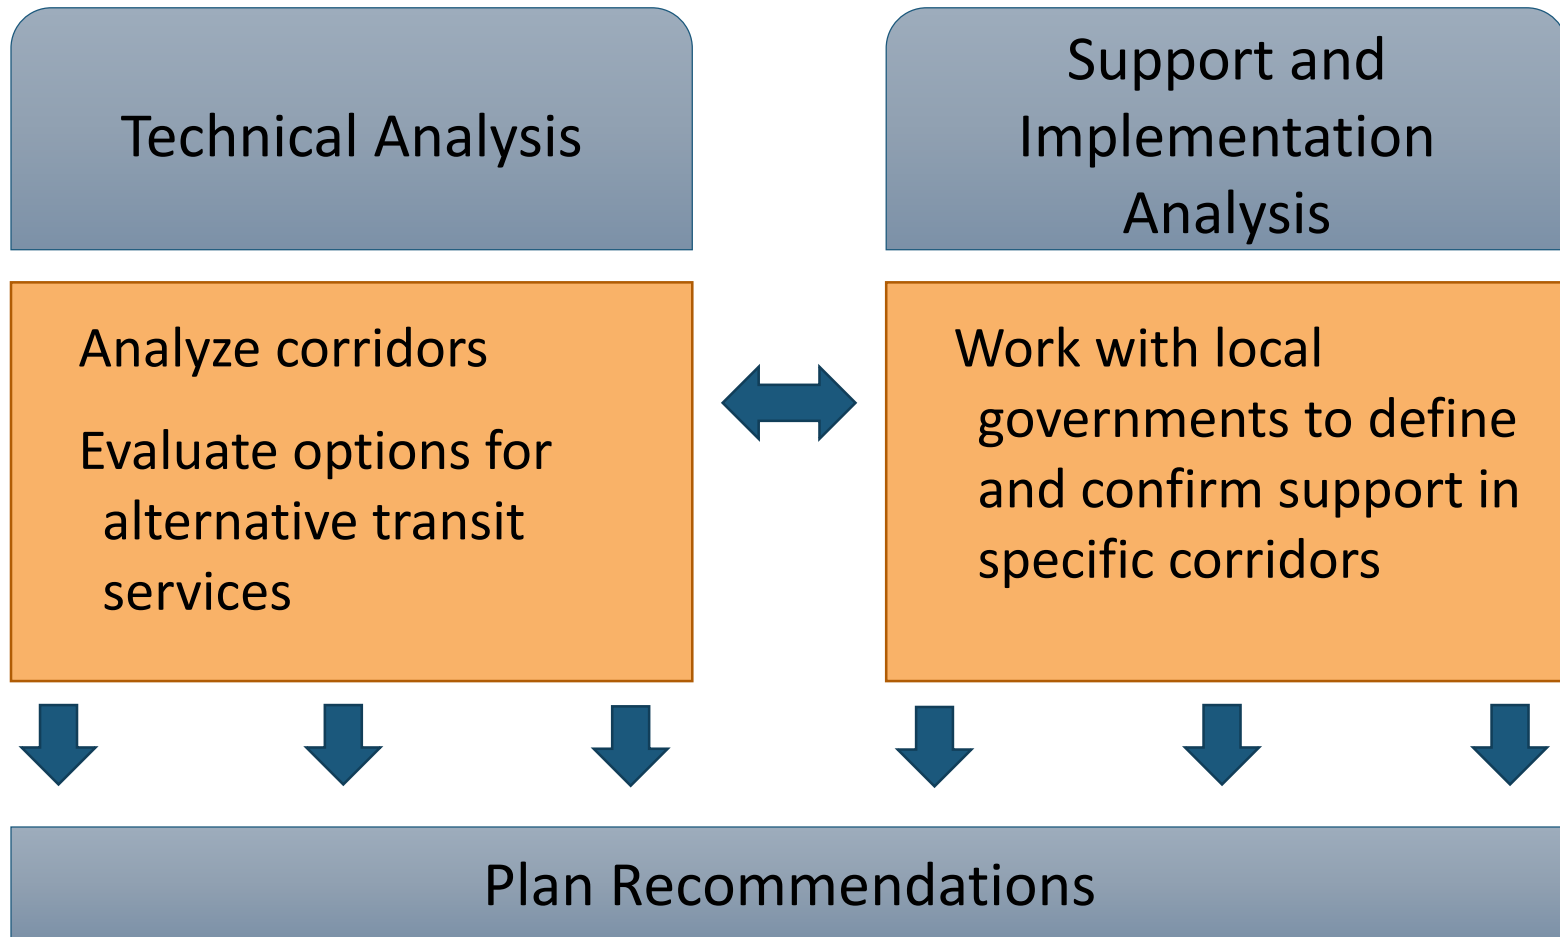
Technical Analysis

Support and Implementation Analysis

Analyze corridors

Evaluate options for alternative transit services

Work with local governments to define and confirm support in specific corridors

Plan Recommendations